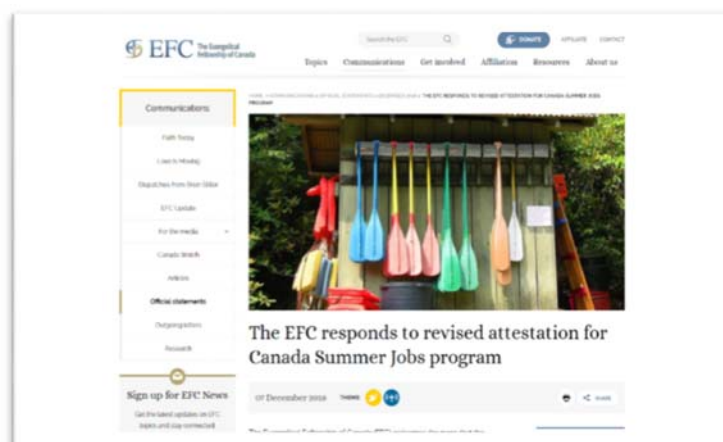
EFC The Evangelical Fellowship of Canada

Search the EFC

DONATE AFFILIATE CONTACT

Topics Communications Get involved Affiliation Resources About us

Communications

Faith Today

Love Is Moving

Dispatches from Dion Giles

EFC Update

For the media

Canada Watch

Articles

Official statements

Outpropaction

Research

Sign up for EFC News

Get the latest updates on EFC topics and stay connected

HOME > COMMUNICATIONS > OFFICIAL STATEMENTS > DECEMBER 2018 > THE EFC RESPONDS TO REVISED ATTESTATION FOR CANADA SUMMER JOBS PROGRAM

The EFC responds to revised attestation for Canada Summer Jobs program

07 December 2018

THEME

SHARE

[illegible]